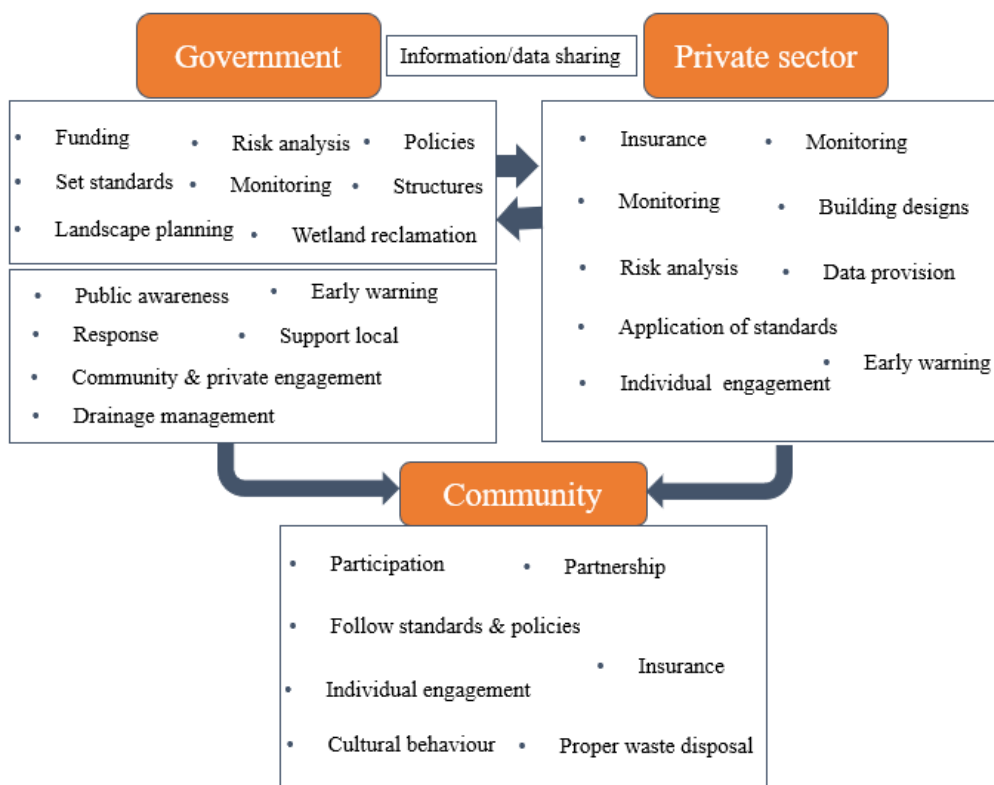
Government

Information/data sharing

Private sector

- Funding
- Risk analysis
- Policies
- Set standards
- Monitoring
- Structures
- Landscape planning
- Wetland reclamation

- Public awareness
- Early warning
- Response
- Support local
- Community & private engagement
- Drainage management

- Insurance
- Monitoring
- Monitoring
- Building designs
- Risk analysis
- Data provision
- Application of standards
- Early warning
- Individual engagement

Community

- Participation
- Partnership
- Follow standards & policies
- Insurance
- Individual engagement
- Cultural behaviour
- Proper waste disposal